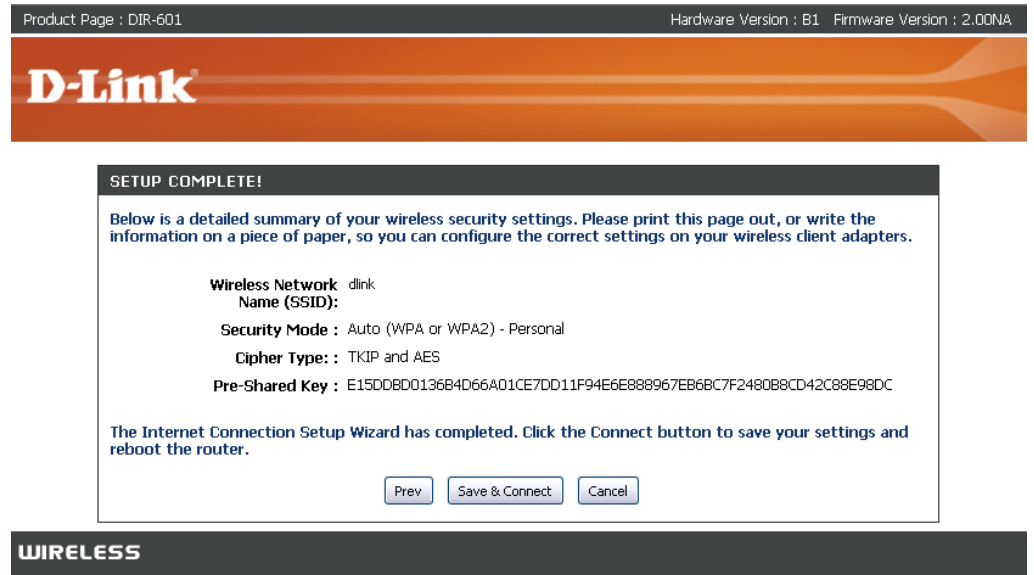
Product Page : DIR-601

Hardware Version : B1 Firmware Version : 2.00NA

D-Link

SETUP COMPLETE!

Below is a detailed summary of your wireless security settings. Please print this page out, or write the information on a piece of paper, so you can configure the correct settings on your wireless client adapters.

Wireless Network Name (SSID): dlink

Security Mode : Auto (WPA or WPA2) - Personal

Cipher Type : : TKIP and AES

Pre-Shared Key : E15DDBD0136B4D66A01CE7DD11F94E6E888967EB6BC7F2480B8CD42C88E98DC

The Internet Connection Setup Wizard has completed. Click the Connect button to save your settings and reboot the router.

Prev Save & Connect Cancel

WIRELESS